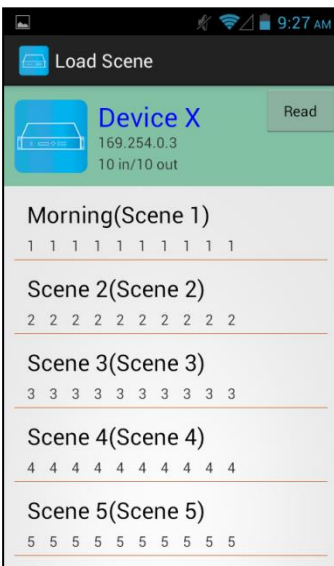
9:27 AM

Load Scene

Device X
169.254.0.3
10 in/10 out

Read

Morning(Scene 1)
1 1 1 1 1 1 1 1 1 1

Scene 2(Scene 2)
2 2 2 2 2 2 2 2 2 2

Scene 3(Scene 3)
3 3 3 3 3 3 3 3 3 3

Scene 4(Scene 4)
4 4 4 4 4 4 4 4 4 4

Scene 5(Scene 5)
5 5 5 5 5 5 5 5 5 5